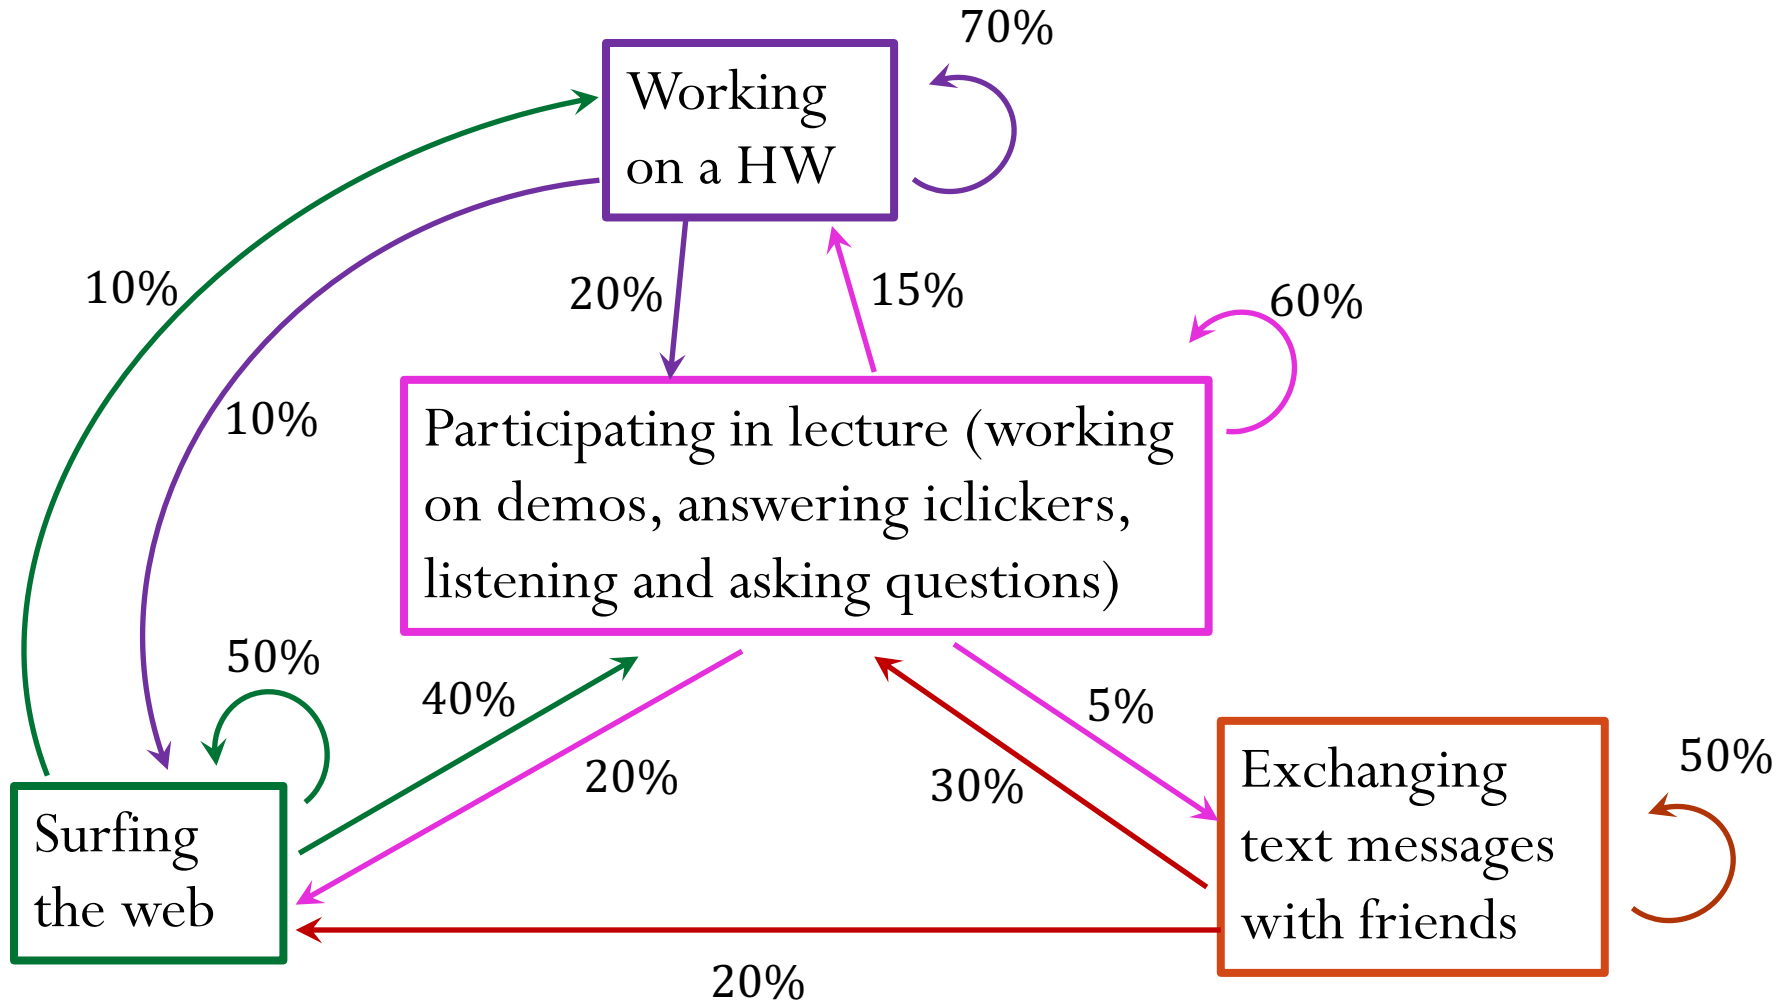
70%

Working on a HW

10%

20%

15%

60%

10%

Participating in lecture (working on demos, answering iclickers, listening and asking questions)

50%

40%

5%

50%

20%

30%

Exchanging text messages with friends

Surfing the web

20%